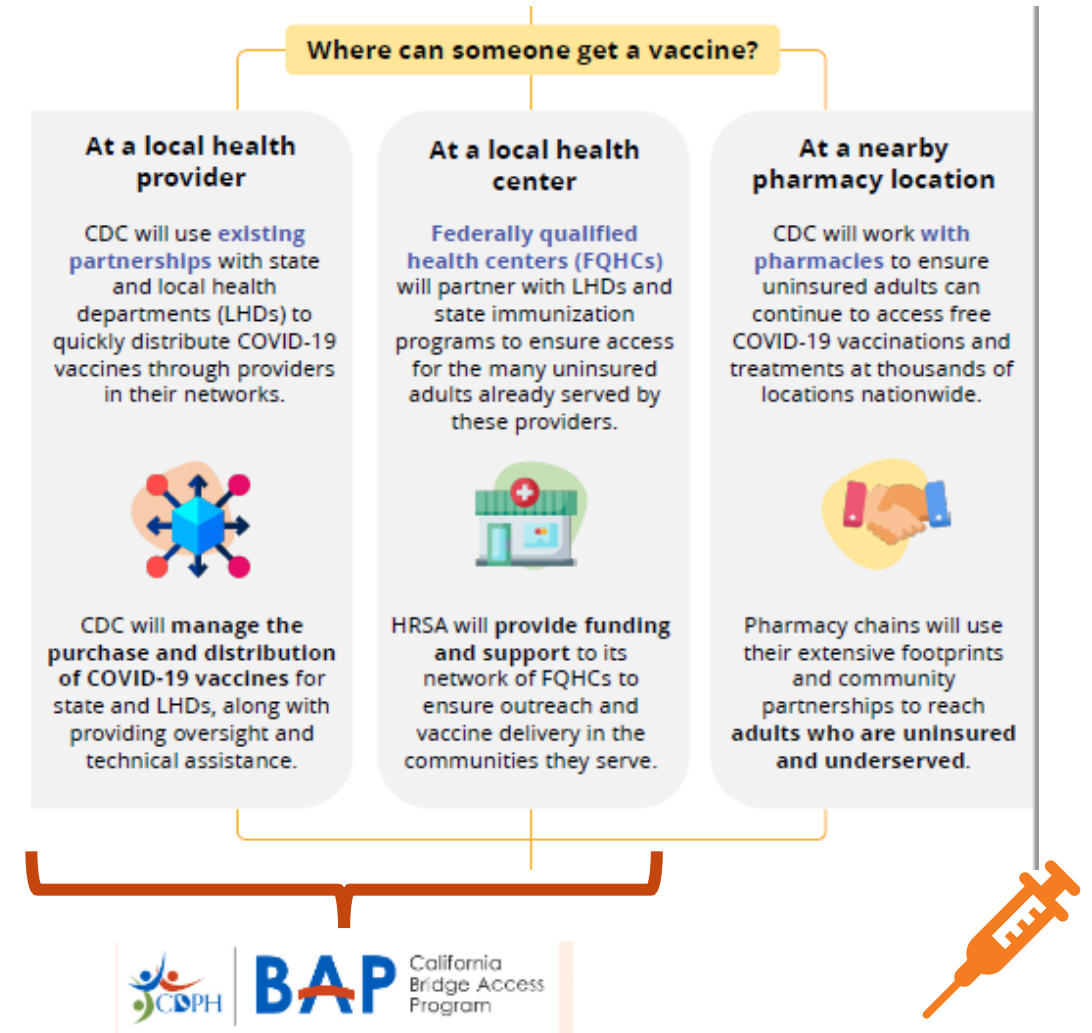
Where can someone get a vaccine?

At a local health provider

CDC will use existing partnerships with state and local health departments (LHDs) to quickly distribute COVID-19 vaccines through providers in their networks.

CDC will manage the purchase and distribution of COVID-19 vaccines for state and LHDs, along with providing oversight and technical assistance.

At a local health center

Federally qualified health centers (FQHCs) will partner with LHDs and state immunization programs to ensure access for the many uninsured adults already served by these providers.

HRSA will provide funding and support to its network of FQHCs to ensure outreach and vaccine delivery in the communities they serve.

At a nearby pharmacy location

CDC will work with pharmacies to ensure uninsured adults can continue to access free COVID-19 vaccinations and treatments at thousands of locations nationwide.

Pharmacy chains will use their extensive footprints and community partnerships to reach adults who are uninsured and underserved.

CDPH

BAP California Bridge Access Program